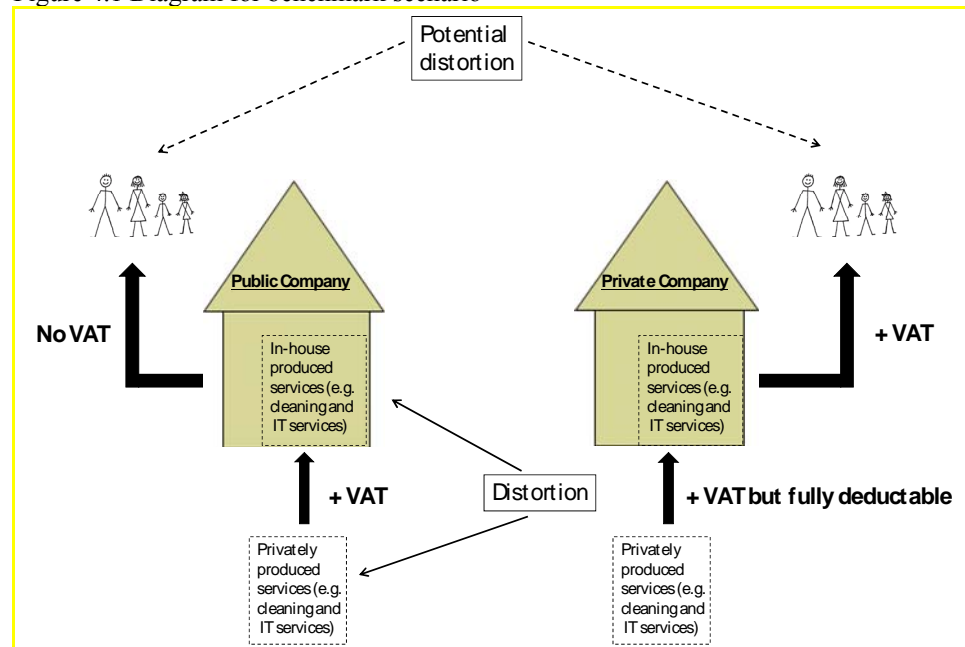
Potential distortion

Public Company

Private Company

No VAT

+ VAT

In-house produced services (e.g. cleaning and IT services)

In-house produced services (e.g. cleaning and IT services)

+ VAT

Distortion

+ VAT but fully deductable

Privately produced services (e.g. cleaning and IT services)

Privately produced services (e.g. cleaning and IT services)